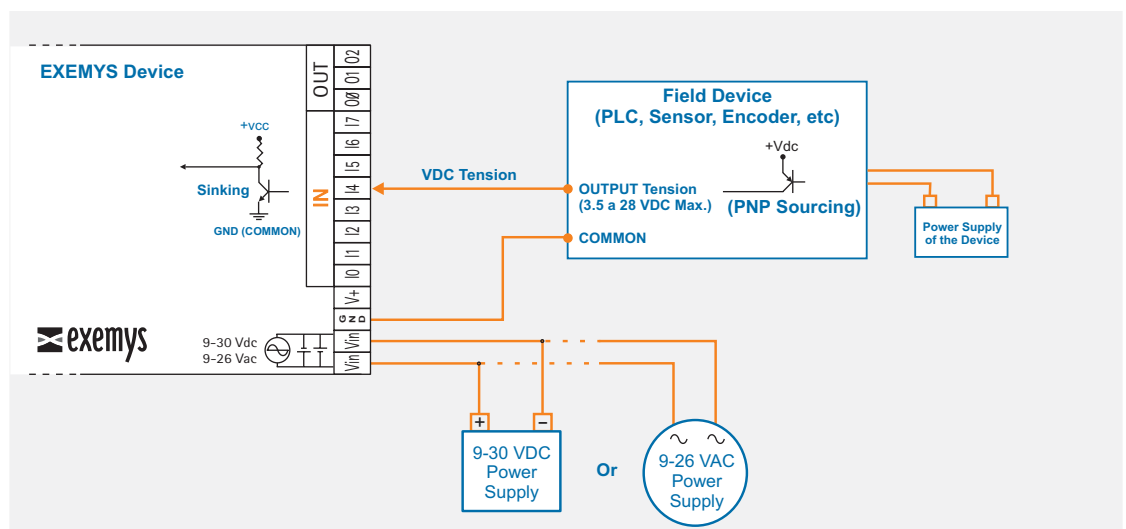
EXEMYS Device

OUT
O2
O1
O0

IN
I7
I6
I5
I4
I3
I2
I1
I0
V+
GND
Vin
Vin

+VCC
Sinking
GND (COMMON)

exemys

9-30 Vdc
9-26 Vac

VDC Tension

Field Device
(PLC, Sensor, Encoder, etc)

+Vdc
OUTPUT Tension
(3.5 a 28 VDC Max.)
(PNP Sourcing)
COMMON

Power Supply of the Device

+
−
9-30 VDC Power Supply

Or

~ ~
9-26 VAC Power Supply